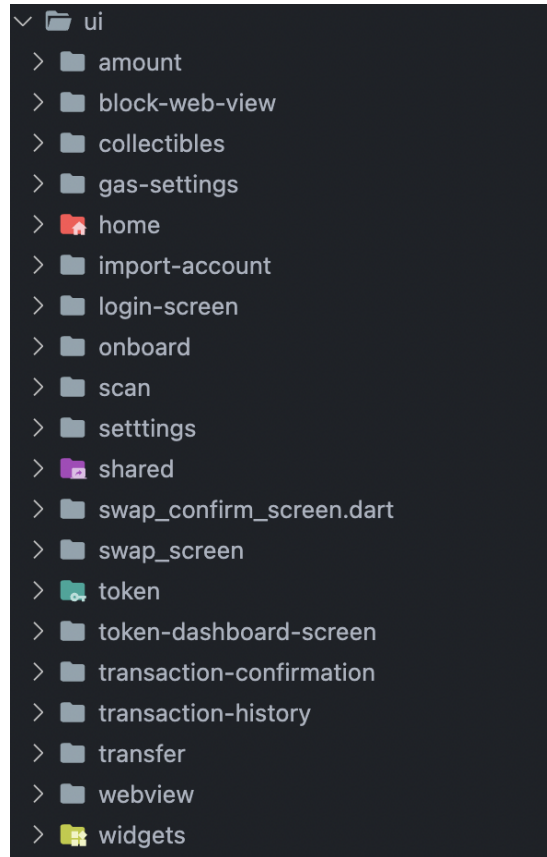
ui
amount
block-web-view
collectibles
gas-settings
home
import-account
login-screen
onboard
scan
setttings
shared
swap_confirm_screen.dart
swap_screen
token
token-dashboard-screen
transaction-confirmation
transaction-history
transfer
webview
widgets